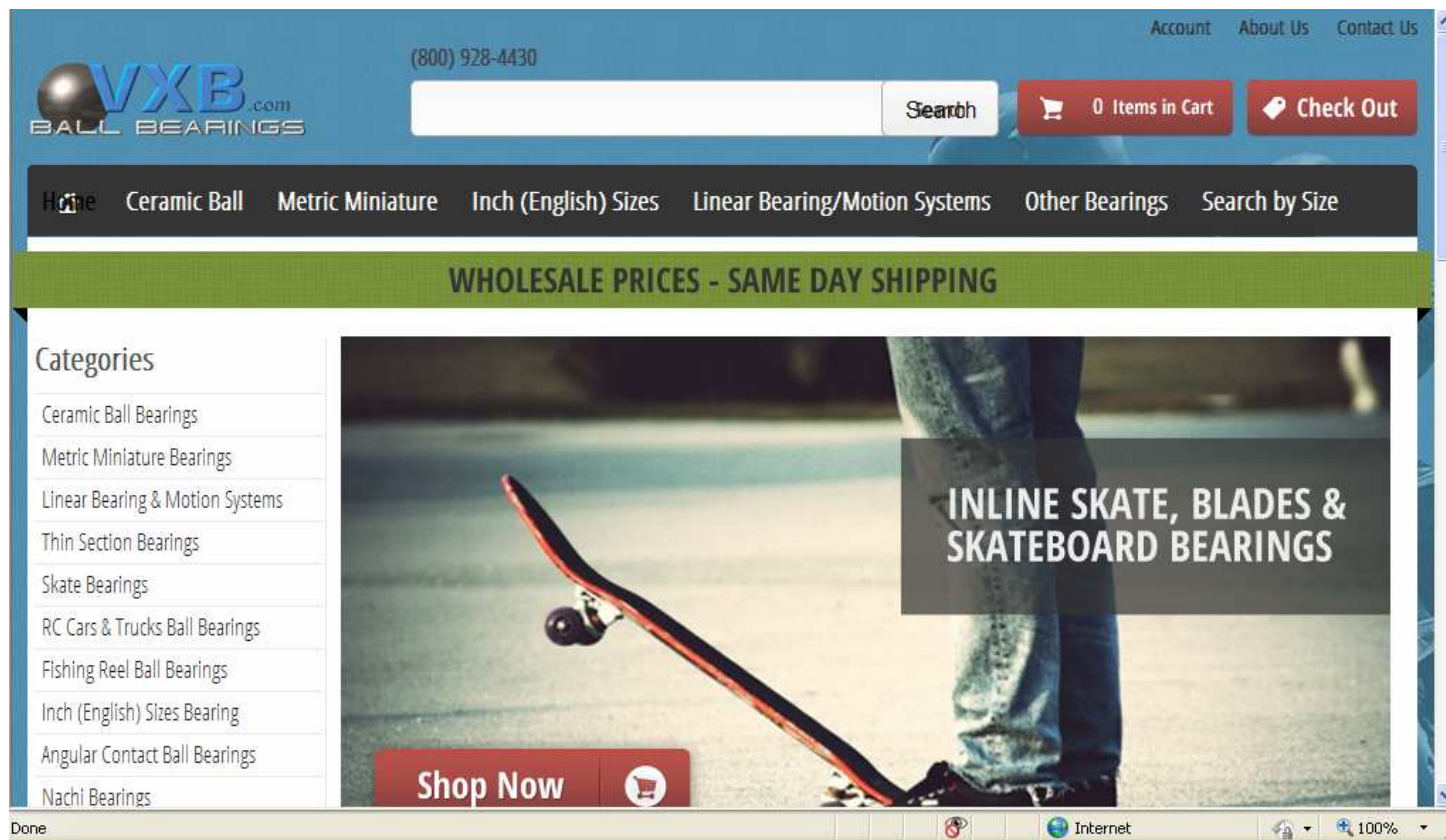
Account About Us Contact Us

VXB.com BALL BEARINGS

(800) 928-4430

Search

0 Items in Cart

Check Out

Home Ceramic Ball Metric Miniature Inch (English) Sizes Linear Bearing/Motion Systems Other Bearings Search by Size

WHOLESALE PRICES - SAME DAY SHIPPING

Categories

Ceramic Ball Bearings
Metric Miniature Bearings
Linear Bearing & Motion Systems
Thin Section Bearings
Skate Bearings
RC Cars & Trucks Ball Bearings
Fishing Reel Ball Bearings
Inch (English) Sizes Bearing
Angular Contact Ball Bearings
Nachi Bearings

INLINE SKATE, BLADES & SKATEBOARD BEARINGS

Shop Now

Done

Internet

100%